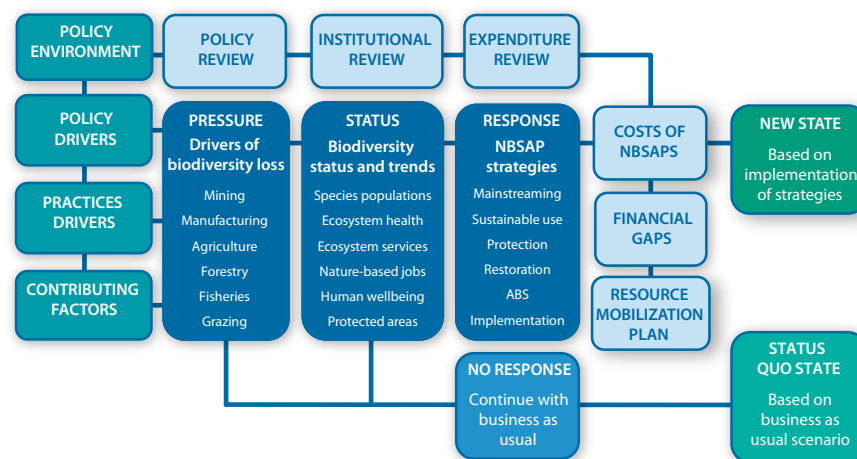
POLICY ENVIRONMENT

POLICY REVIEW

INSTITUTIONAL REVIEW

EXPENDITURE REVIEW

POLICY DRIVERS

PRACTICES DRIVERS

CONTRIBUTING FACTORS

PRESSURE
Drivers of biodiversity loss
Mining
Manufacturing
Agriculture
Forestry
Fisheries
Grazing

STATUS
Biodiversity status and trends
Species populations
Ecosystem health
Ecosystem services
Nature-based jobs
Human wellbeing
Protected areas

RESPONSE
NBSAP strategies
Mainstreaming
Sustainable use
Protection
Restoration
ABS
Implementation

COSTS OF NBSAPS

FINANCIAL GAPS

RESOURCE MOBILIZATION PLAN

NEW STATE
Based on implementation of strategies

NO RESPONSE
Continue with business as usual

STATUS QUO STATE
Based on business as usual scenario